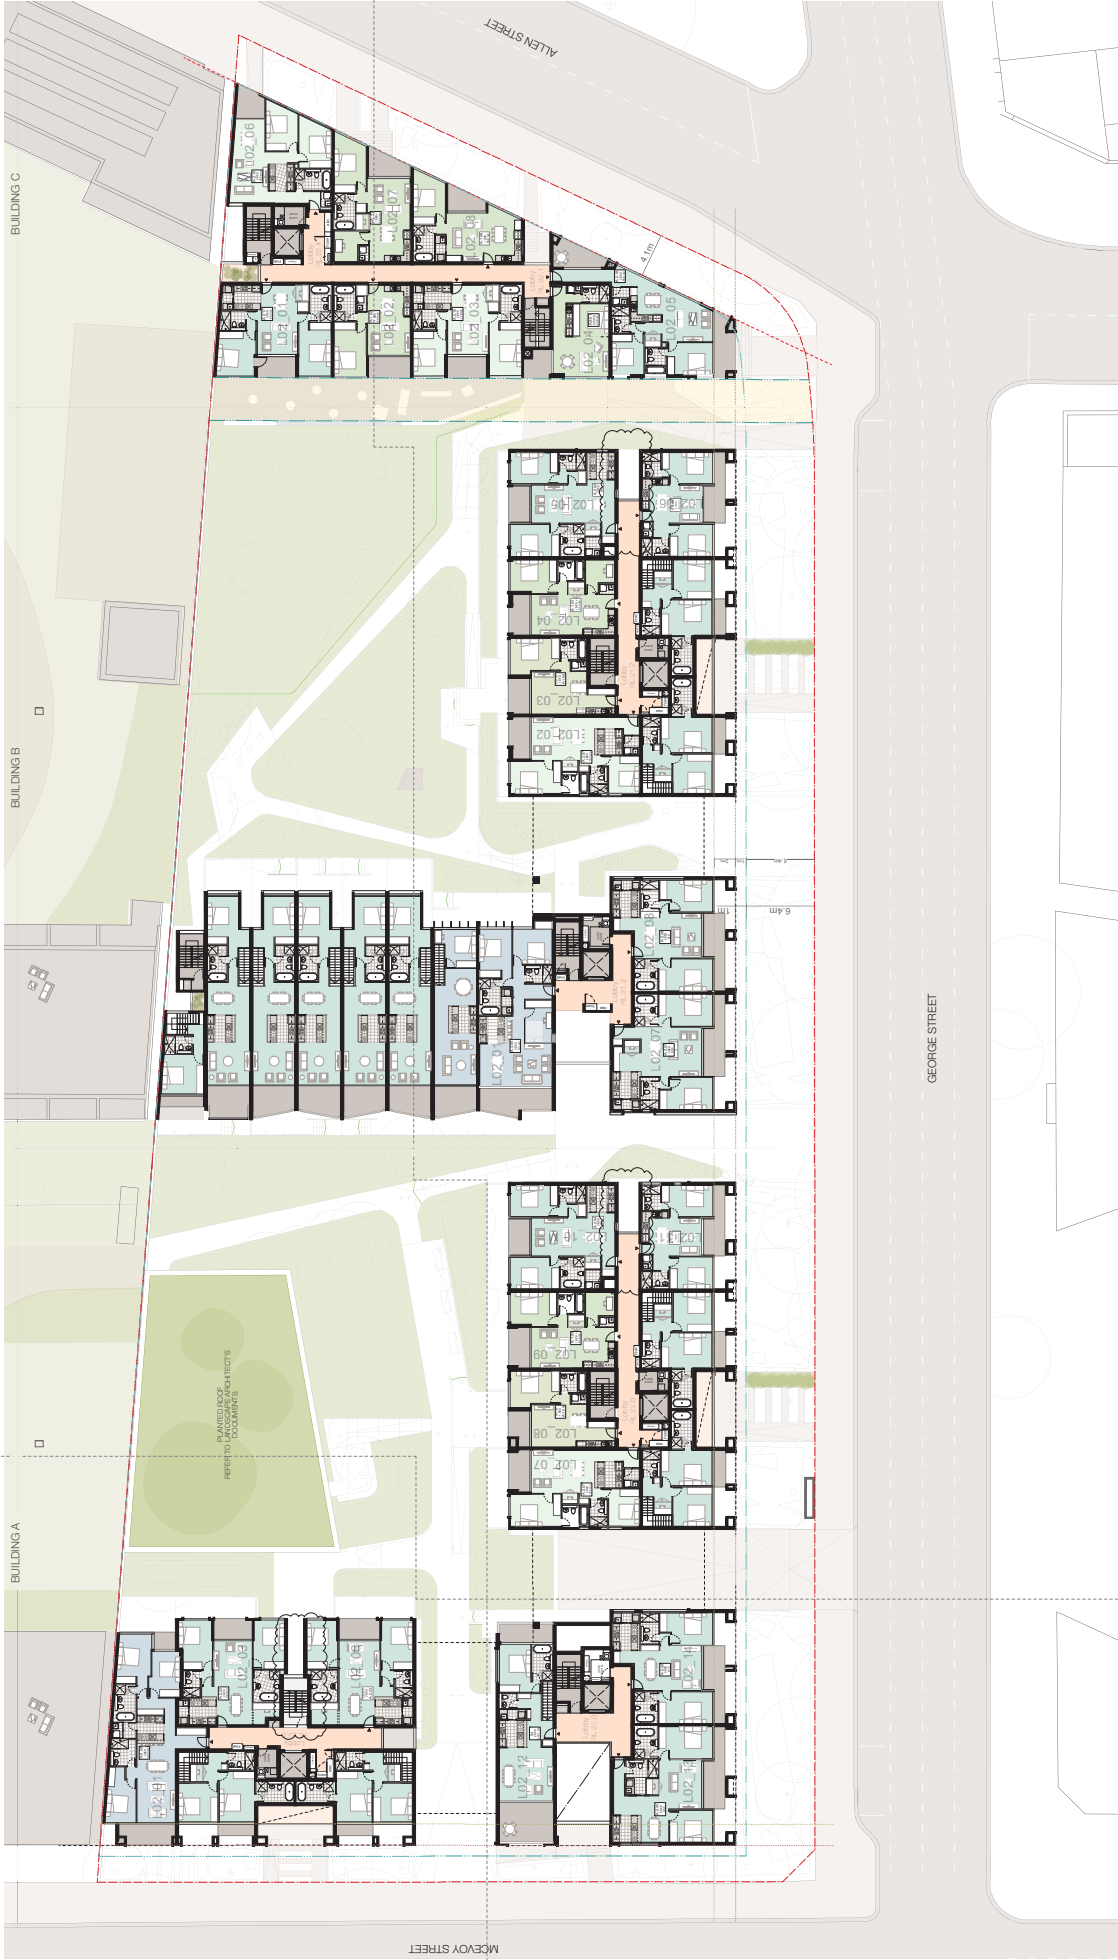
ALLEN STREET

BUILDING C

4.1m

L02_06

L02_07

L02_08

L02_01

L02_02

L02_03

L02_04

L02_05

L02_05

L02_06

L02_04

L02_03

L02_02

BUILDING B

4.4m

6.4m

L02_08

L02_07

L02_01

GEORGE STREET

L02_10

L02_11

L02_09

L02_08

L02_07

PLANTED ROOF
REFER TO LANDSCAPE ARCHITECTS
DOCUMENTS

BUILDING A

L02_03

L02_09

L02_01

L02_14

L02_12

L02_13

MCEVOY STREET